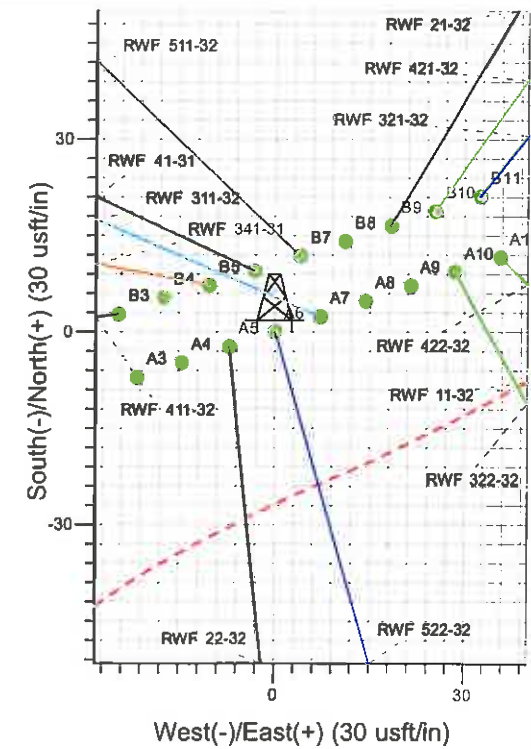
RWF 511-32
RWF 21-32
RWF 421-32
30
RWF 321-32
RWF 41-31
B10
B11
RWF 311-32
B9
RWF 341-31
B8
B7
A1
A10
B5
A9
B4
A8
B3
A7
A6
A5
0
A3
A4
RWF 422-32
RWF 411-32
RWF 11-32
RWF 322-32
-30
RWF 22-32
RWF 522-32
0
30
South(-)/North(+) (30 usft/in)
West(-)/East(+) (30 usft/in)